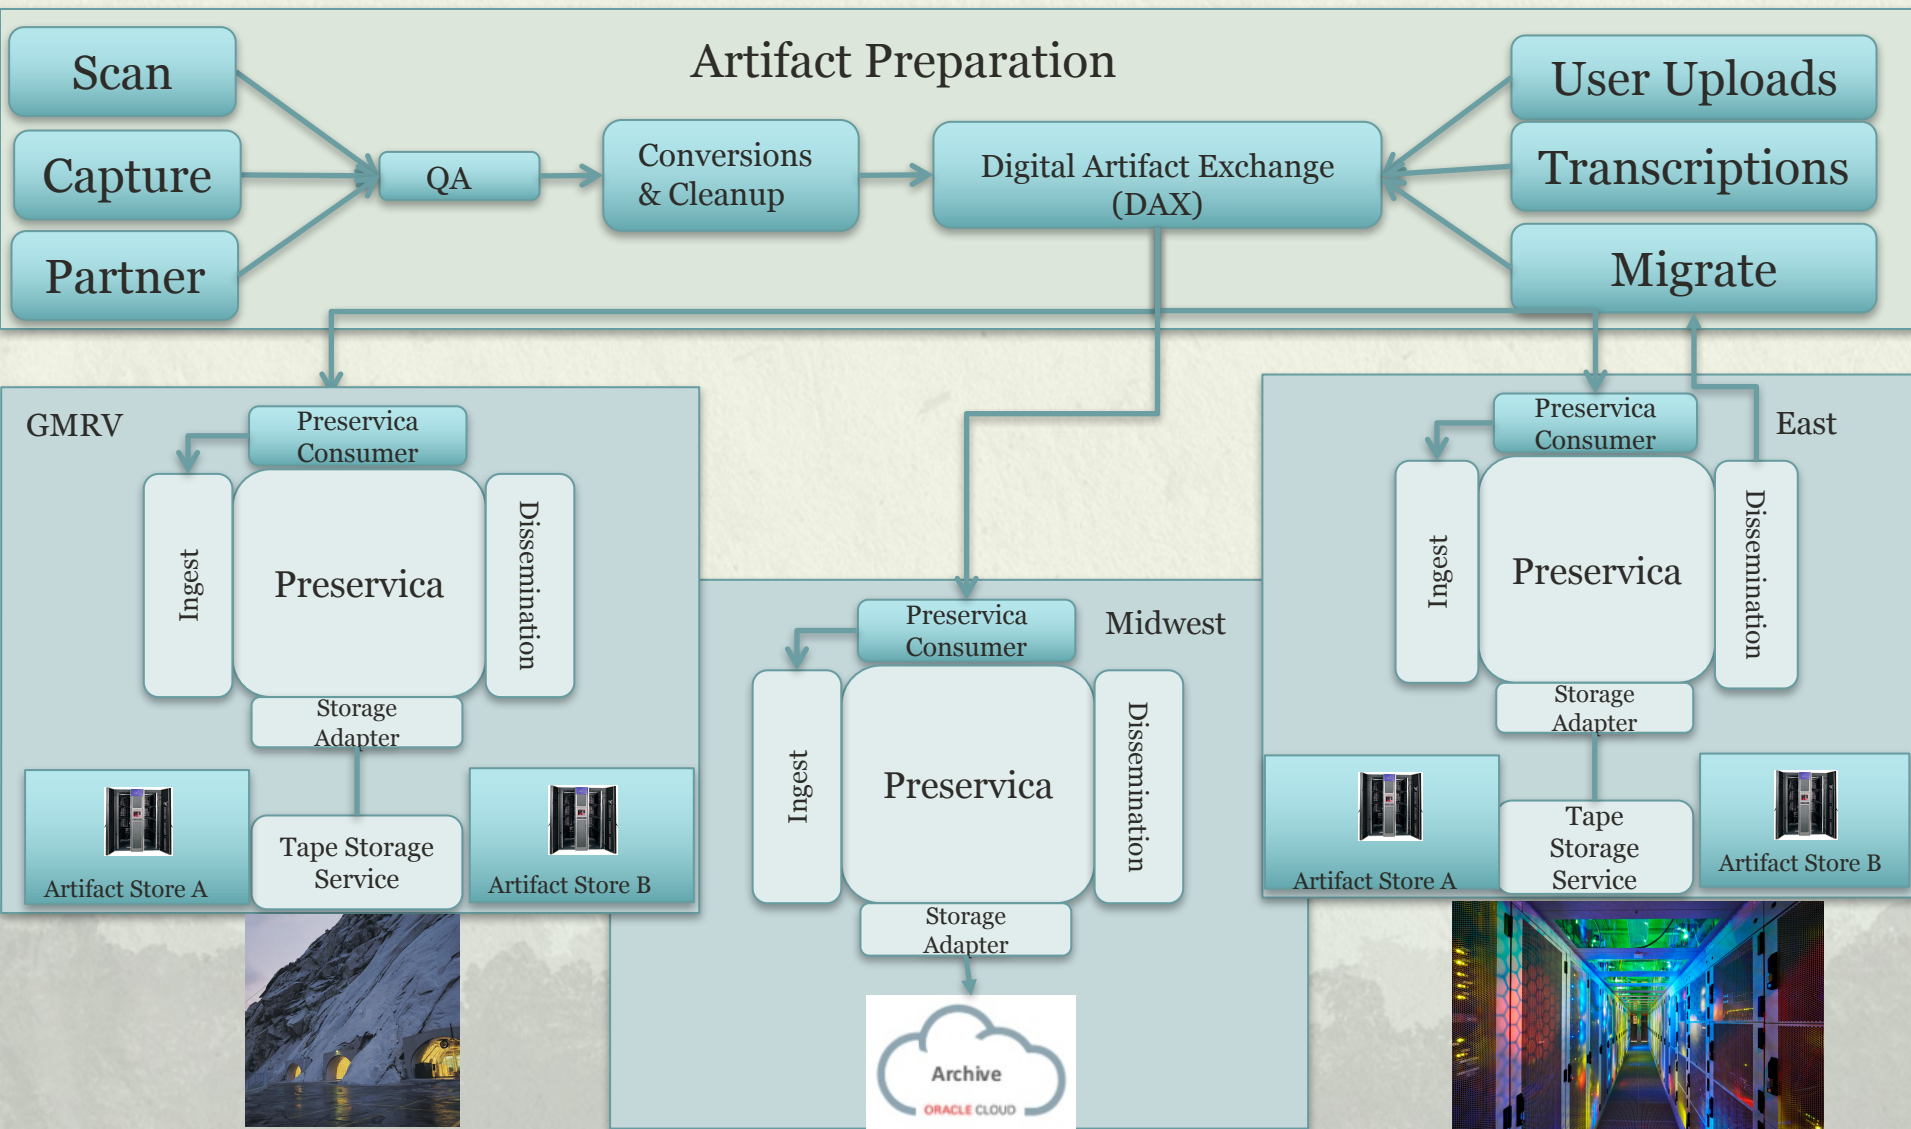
Artifact Preparation

Scan

Capture

Partner

QA

Conversions & Cleanup

Digital Artifact Exchange (DAX)

User Uploads

Transcriptions

Migrate

GMRV

Preservica Consumer

Ingest

Preservica

Dissemination

Storage Adapter

Artifact Store A

Tape Storage Service

Artifact Store B

Midwest

Preservica Consumer

Ingest

Preservica

Dissemination

Storage Adapter

Archive

ORACLE CLOUD

East

Preservica Consumer

Ingest

Preservica

Dissemination

Storage Adapter

Artifact Store A

Tape Storage Service

Artifact Store B